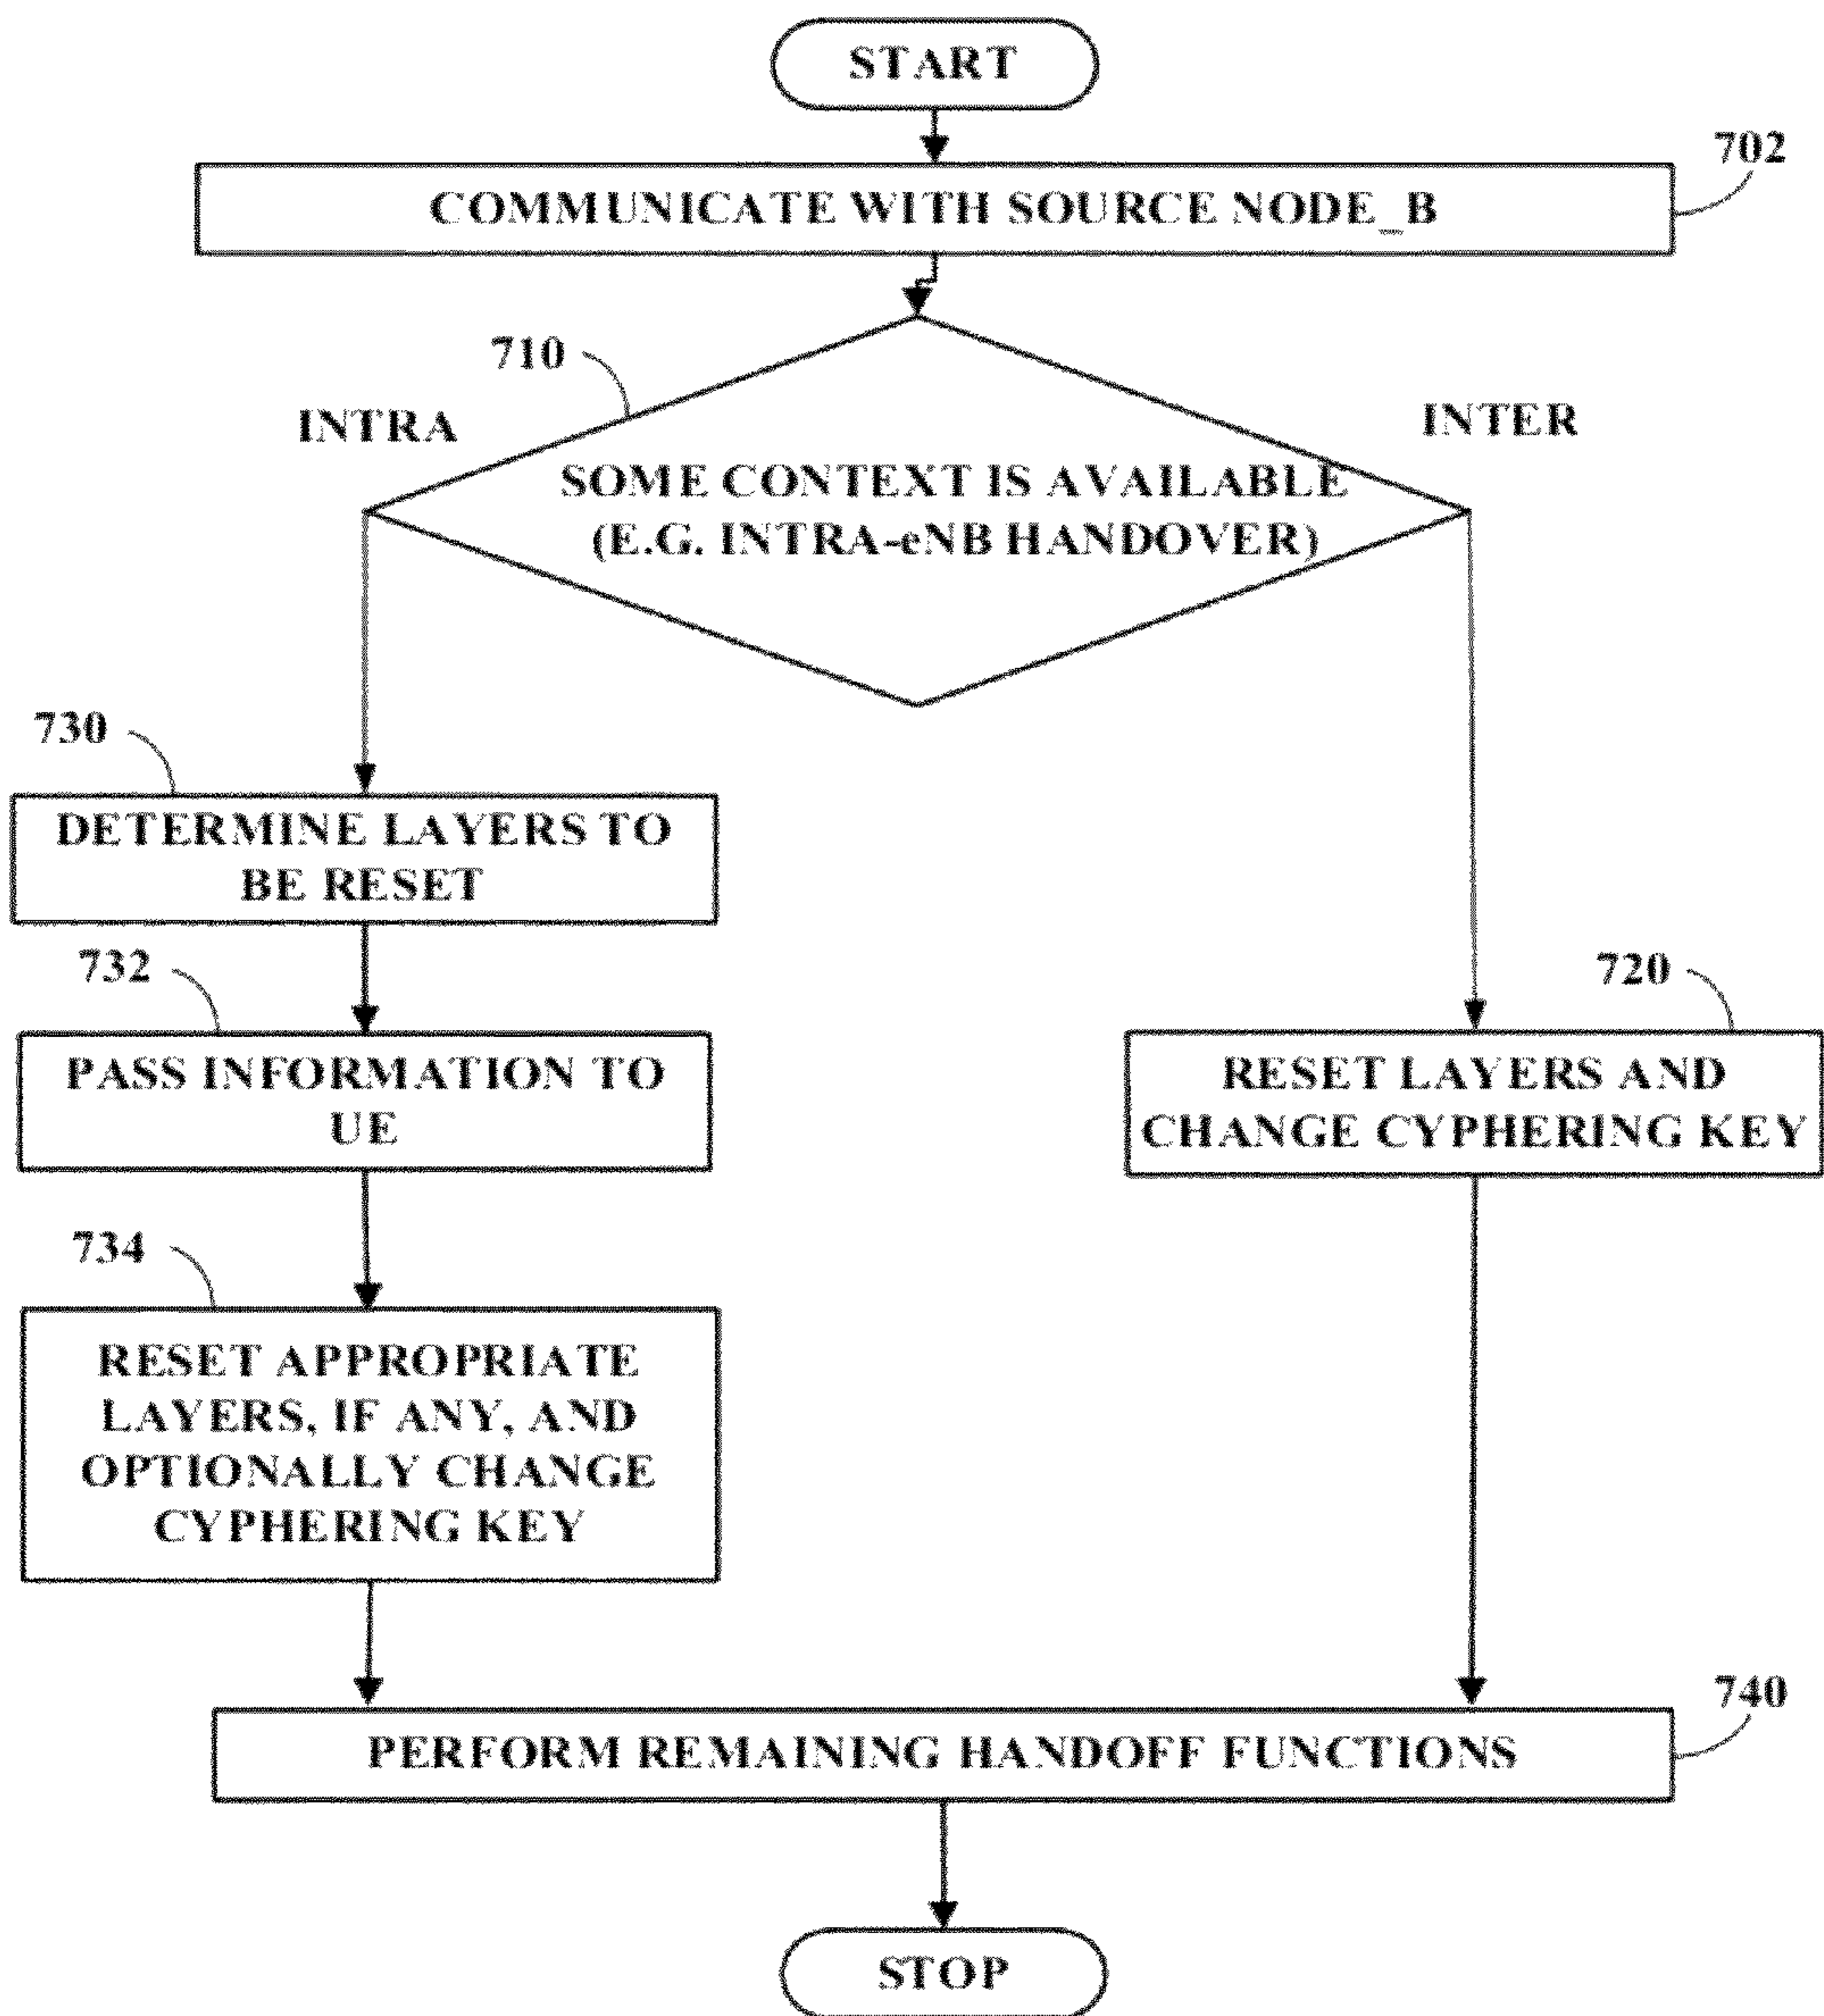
START

702

COMMUNICATE WITH SOURCE NODE_B

710

INTRA

INTER

SOME CONTEXT IS AVAILABLE (E.G. INTRA-eNB HANDOVER)

730

DETERMINE LAYERS TO BE RESET

732

PASS INFORMATION TO UE

734

RESET APPROPRIATE LAYERS, IF ANY, AND OPTIONALLY CHANGE CYPHERING KEY

720

RESET LAYERS AND CHANGE CYPHERING KEY

740

PERFORM REMAINING HANDOFF FUNCTIONS

STOP